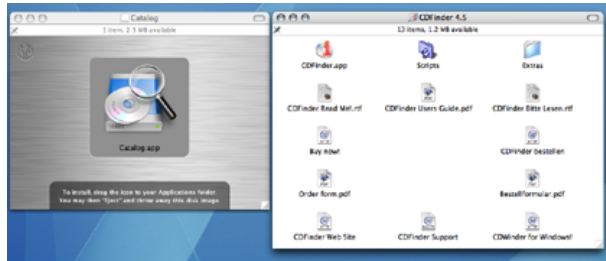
Catalog

1 item, 2.5 MB available

Catalog.app

To install, drag the icon to your Applications folder. You may then "Eject" and throw away this disk image

CDFinder 4.5

13 items, 1.2 MB available

CDFinder.app

Scripts

Extras

CDFinder Read Me!.rtf

CDFinder Users Guide.pdf

CDFinder Bitte Lesen.rtf

Buy now!

CDFinder bestellen

Order form.pdf

Bestellformular.pdf

CDFinder Web Site

CDFinder Support

CDWinder for Windows!